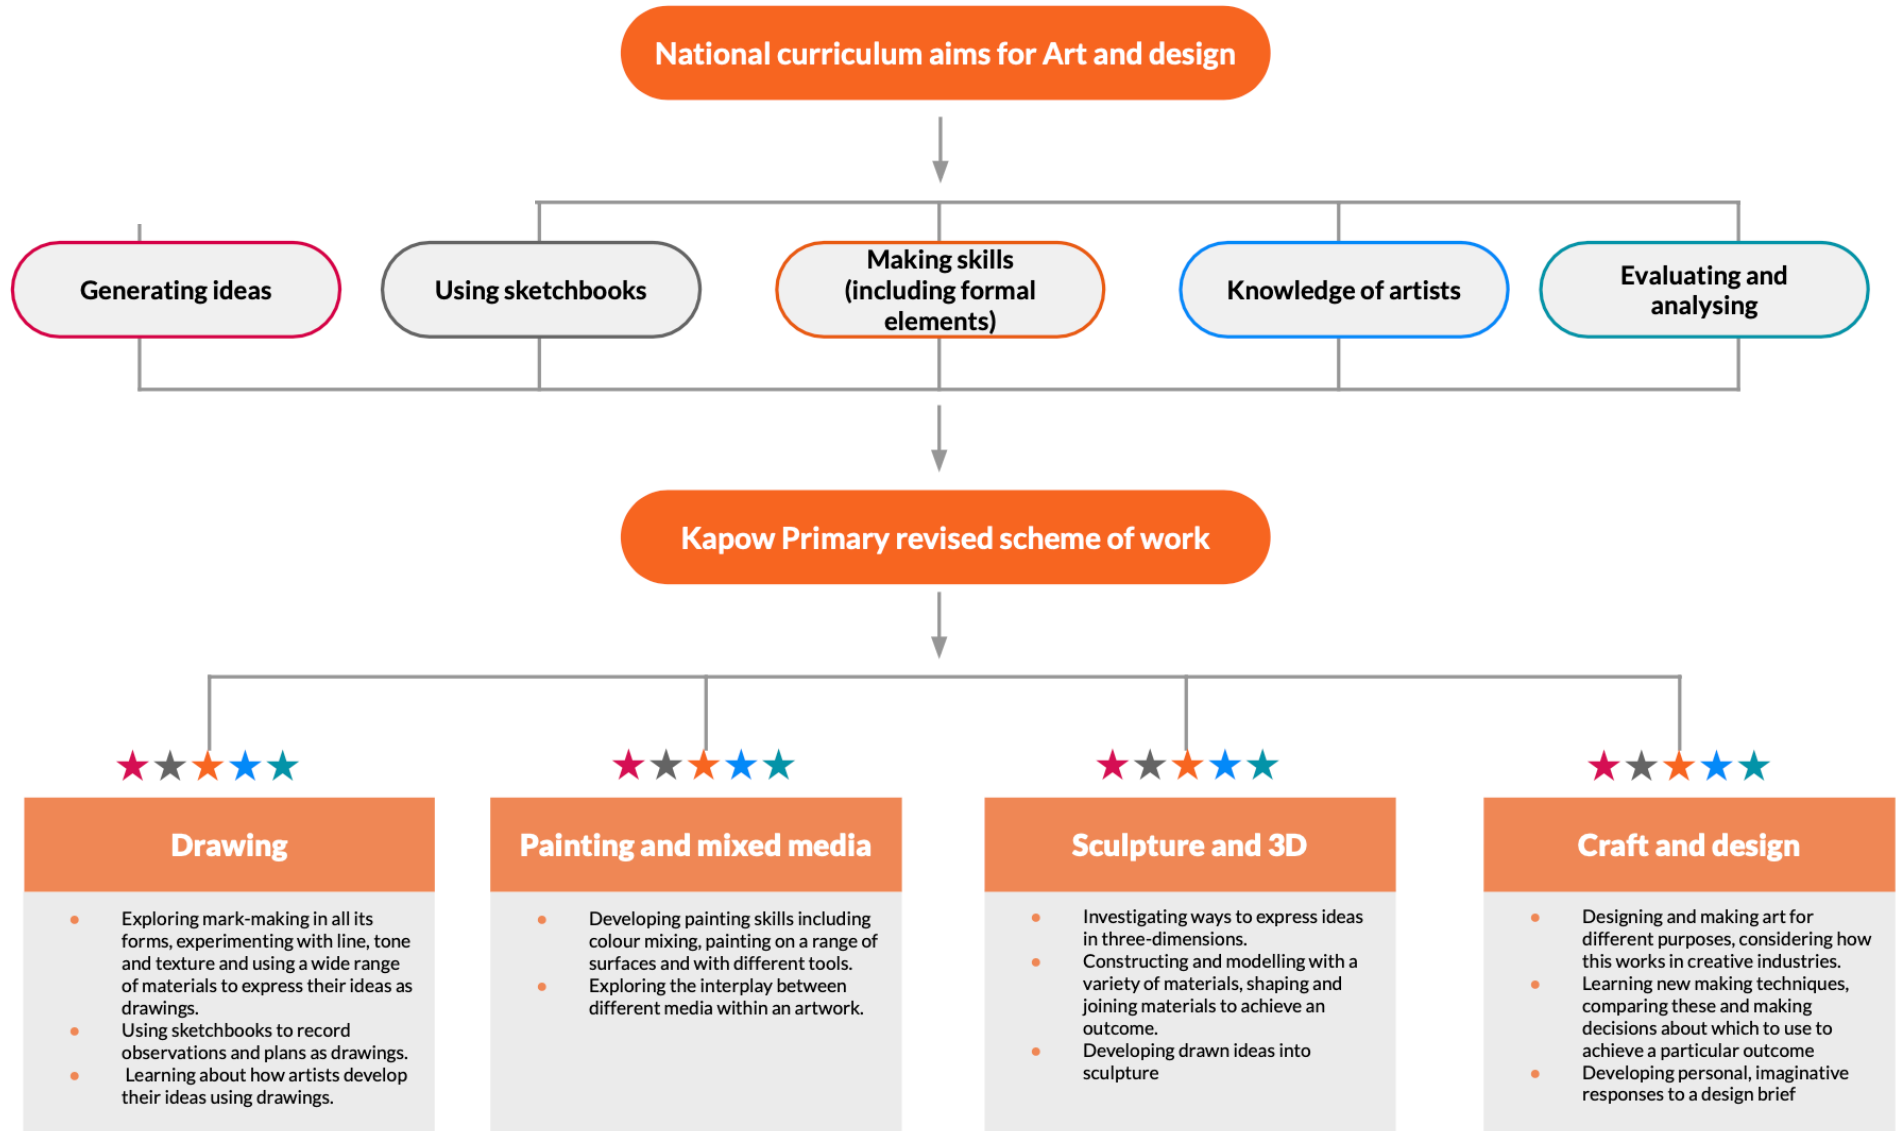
National curriculum aims for Art and design

Generating ideas

Using sketchbooks

Making skills (including formal elements)

Knowledge of artists

Evaluating and analysing

Kapow Primary revised scheme of work

Drawing

- Exploring mark-making in all its forms, experimenting with line, tone and texture and using a wide range of materials to express their ideas as drawings.
- Using sketchbooks to record observations and plans as drawings.
- Learning about how artists develop their ideas using drawings.

Painting and mixed media

- Developing painting skills including colour mixing, painting on a range of surfaces and with different tools.
- Exploring the interplay between different media within an artwork.

Sculpture and 3D

- Investigating ways to express ideas in three-dimensions.
- Constructing and modelling with a variety of materials, shaping and joining materials to achieve an outcome.
- Developing drawn ideas into sculpture

Craft and design

- Designing and making art for different purposes, considering how this works in creative industries.
- Learning new making techniques, comparing these and making decisions about which to use to achieve a particular outcome
- Developing personal, imaginative responses to a design brief